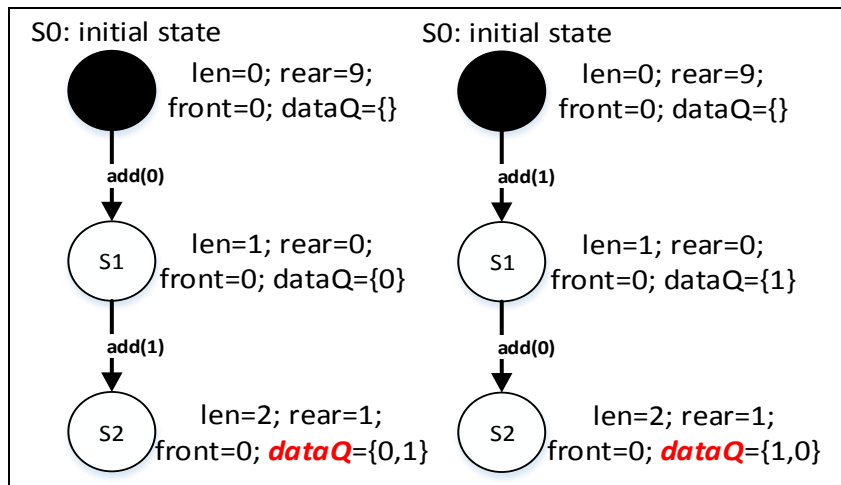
S0: initial state

len=0; rear=9; front=0; dataQ={}

add(0)

S1

len=1; rear=0; front=0; dataQ={0}

add(1)

S2

len=2; rear=1; front=0; dataQ={0,1}

S0: initial state

len=0; rear=9; front=0; dataQ={}

add(1)

S1

len=1; rear=0; front=0; dataQ={1}

add(0)

S2

len=2; rear=1; front=0; dataQ={1,0}